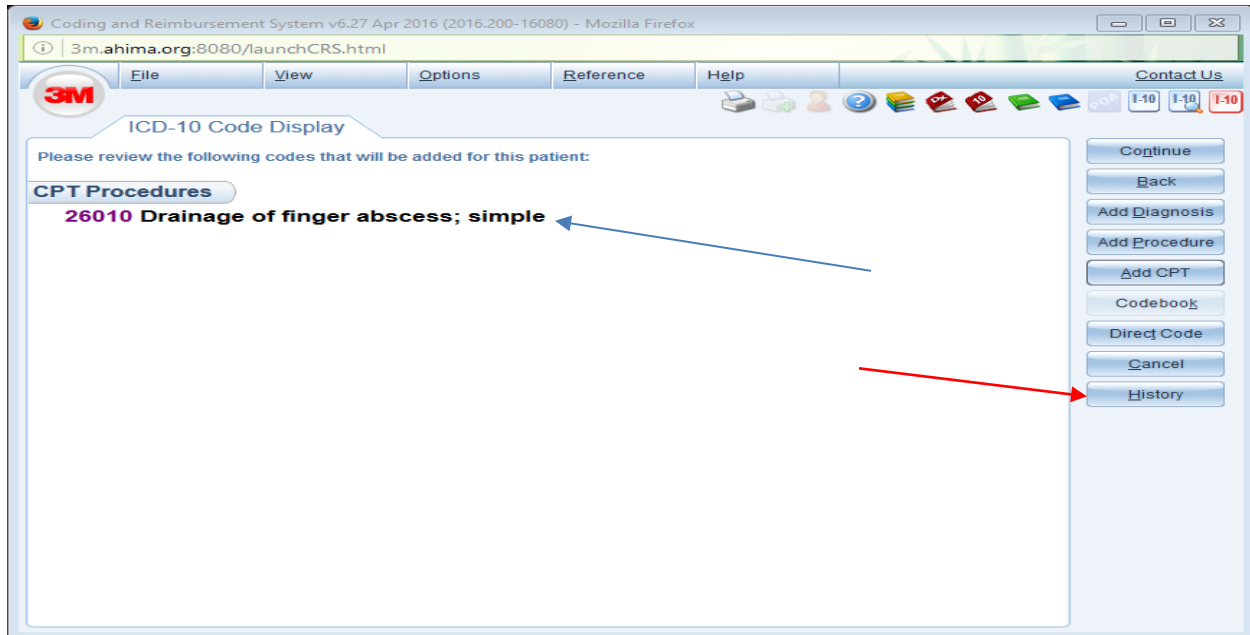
Coding and Reimbursement System v6.27 Apr 2016 (2016.200-16080) - Mozilla Firefox

3m.ahima.org:8080/launchCRS.html

3M

File
View
Options
Reference
Help
Contact Us

I-10
I-10
I-10

ICD-10 Code Display

Please review the following codes that will be added for this patient:

CPT Procedures

26010 Drainage of finger abscess; simple

Continue
Back
Add Diagnosis
Add Procedure
Add CPT
Codebook
Direct Code
Cancel
History